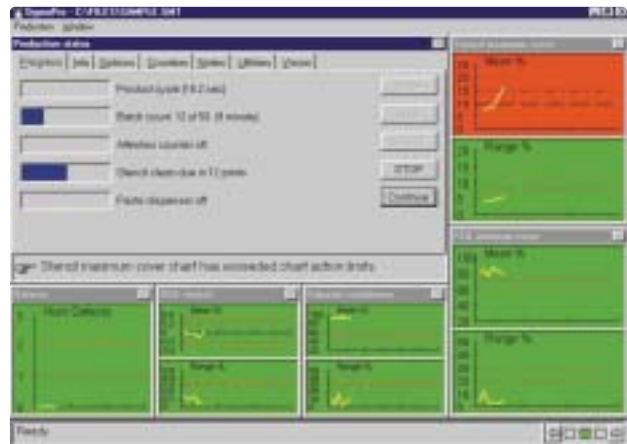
SigmaPro - C:\FILES\SAMPLE.SMT
Production Window
Production status
Progress | Info | Options | Counters | Notes | Utilities | Vision
Product cycle (19.2 sec)
Batch count: 12 of 50 (8 minutes)
Attention counter off
Stencil clean due in 12 prints
Paste dispenser off
STOP
Continue
Stencil maximum cover chart has exceeded chart action limits
Mean %
Range %
Mean %
Range %
Point Defects
Mean %
Range %
Mean %
Range %
Ready